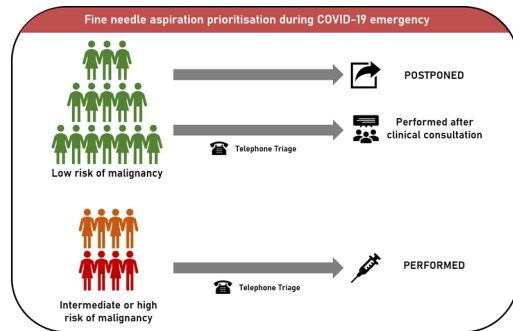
Fine needle aspiration prioritisation during COVID-19 emergency

POSTPONED

Performed after clinical consultation

Telephone Triage

Low risk of malignancy

PERFORMED

Telephone Triage

Intermediate or high risk of malignancy